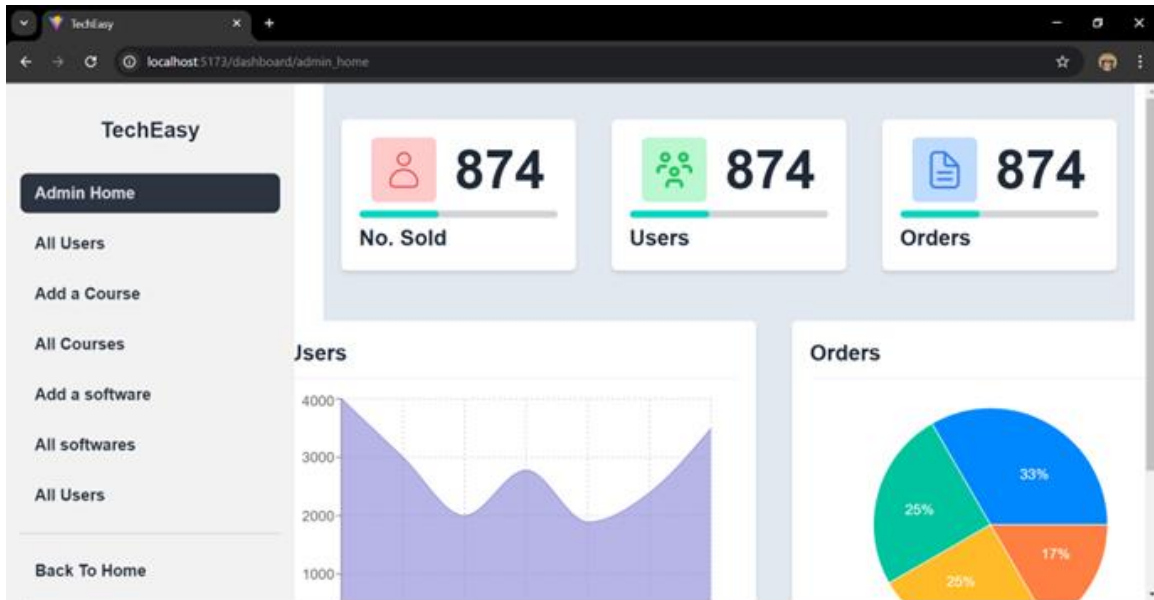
TechEasy
localhost:5173/dashboard/admin_home

TechEasy

Admin Home
All Users
Add a Course
All Courses
Add a software
All softwares
All Users
Back To Home

874
No. Sold

874
Users

874
Orders

Jsers
4000
3000
2000
1000

Orders
33%
25%
25%
17%